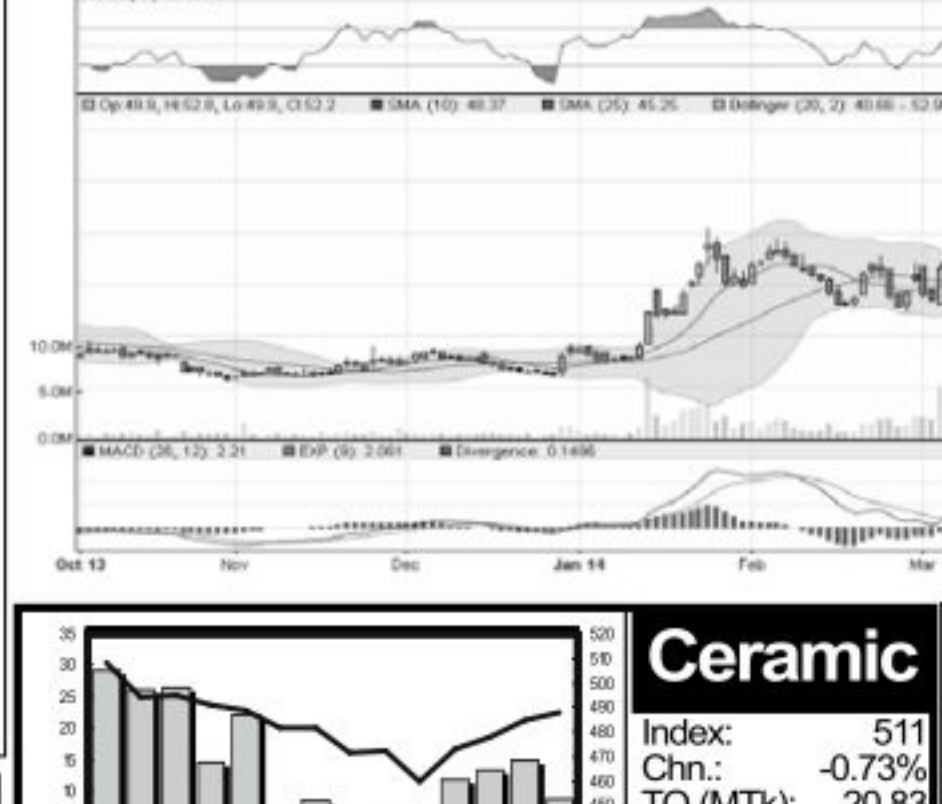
Op:49.9, Hi:52.8, Lo:49.9, Cl:52.2 SMA (10): 48.37 SMA (25): 45.25 Bollinger (20, 2): 40.66 - 52.9

10.0M
5.0M
0.0M

MACD (26, 12): 2.21 EXP (9): 2.061 Divergence: 0.1496

Oct 13 Nov Dec Jan 14 Feb Mar

35
30
25
20
15
10

520
510
500
490
480
470
460
450

Ceramic

Index: 511
Chn.: -0.73%
TO (MTk): 20.83